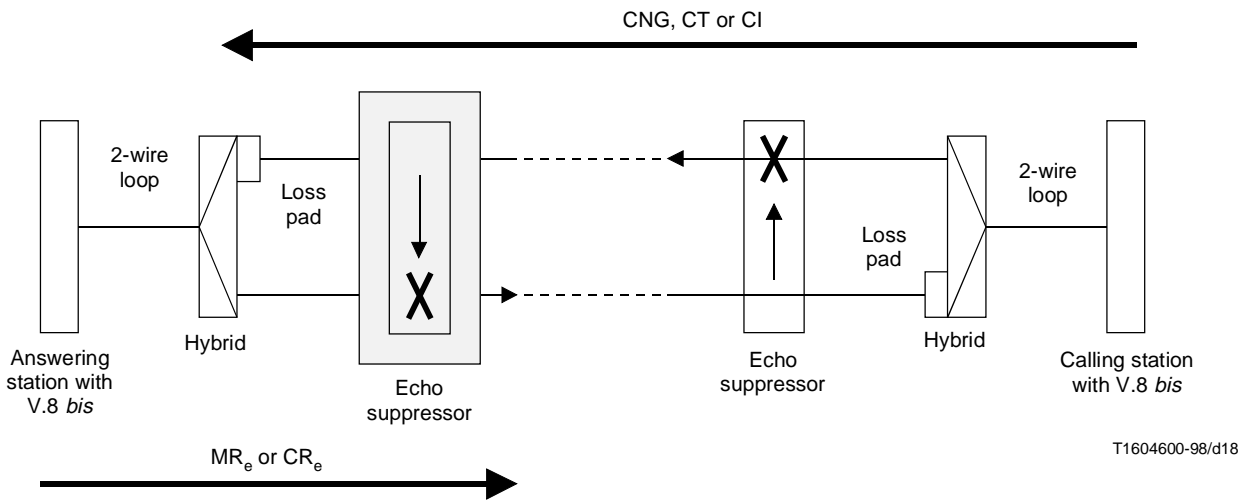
CNG, CT or CI

2-wire loop

Loss pad

Answering station with V.8 *bis*

Hybrid

Echo suppressor

Echo suppressor

Loss pad

Hybrid

2-wire loop

Calling station with V.8 *bis*

$MR_e$ or $CR_e$

T1604600-98/d18